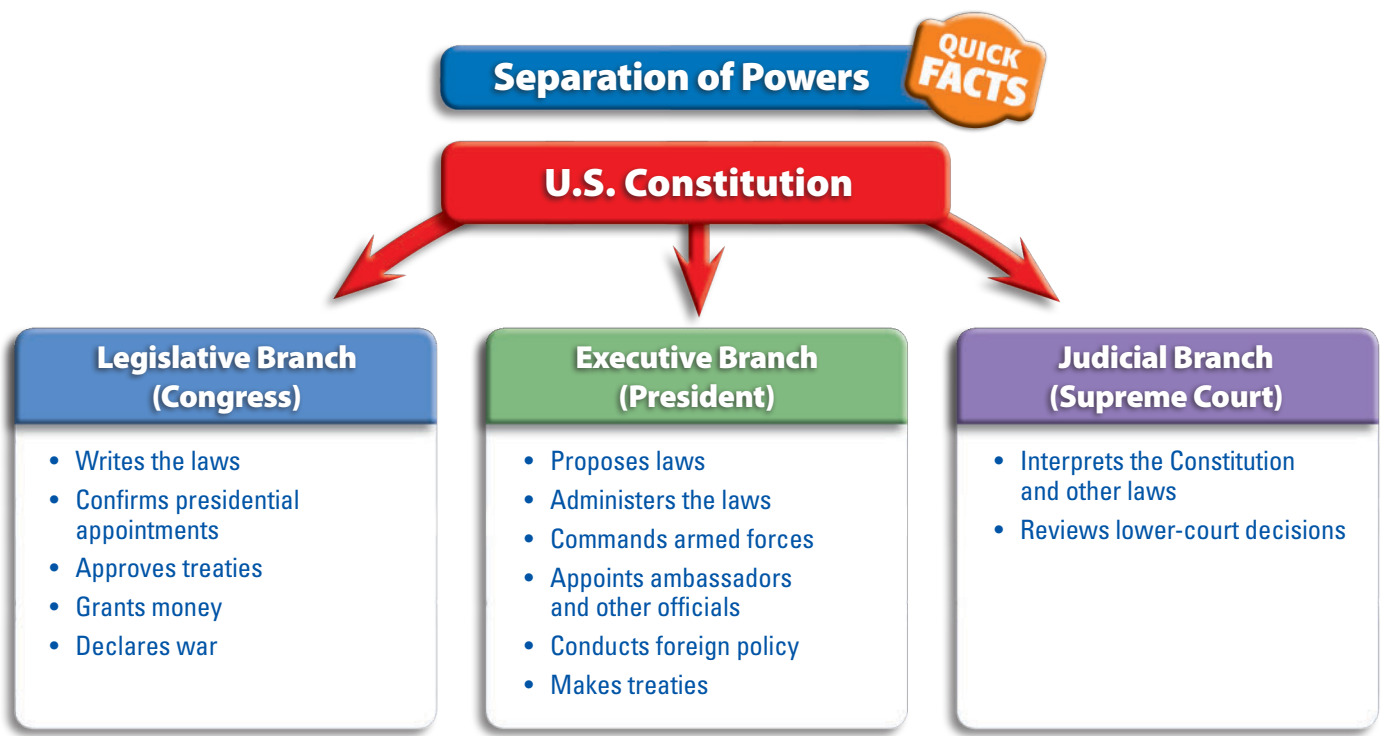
Separation of Powers

QUICK FACTS

U.S. Constitution

Legislative Branch
(Congress)

- Writes the laws
- Confirms presidential appointments
- Approves treaties
- Grants money
- Declares war

Executive Branch
(President)

- Proposes laws
- Administers the laws
- Commands armed forces
- Appoints ambassadors and other officials
- Conducts foreign policy
- Makes treaties

Judicial Branch
(Supreme Court)

- Interprets the Constitution and other laws
- Reviews lower-court decisions